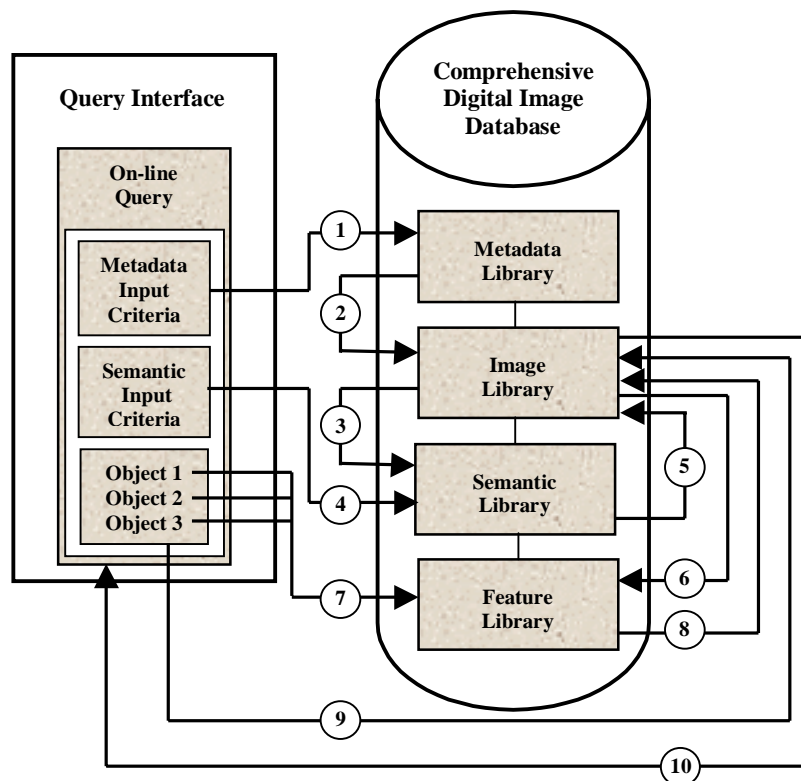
Query Interface

On-line Query

Metadata Input Criteria

Semantic Input Criteria

Object 1
Object 2
Object 3

Comprehensive Digital Image Database

Metadata Library

Image Library

Semantic Library

Feature Library

1

2

3

4

5

6

7

8

9

10